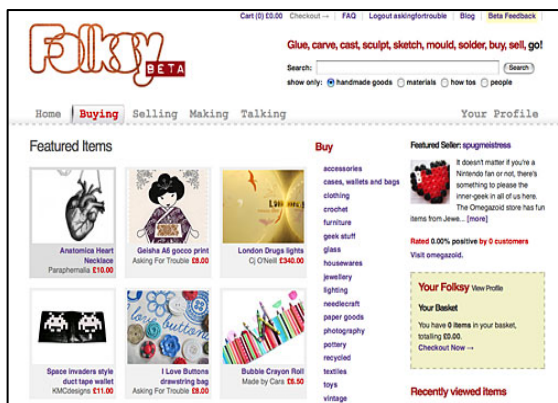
Cart (0) £0.00 | Checkout → | FAQ | Logout askingfortrouble | Blog | Beta Feedback

Folksy BETA

Glue, carve, cast, sculpt, sketch, mould, solder, buy, sell, go!

Search: Search

show only: handmade goods materials how tos people

Home Buying Selling Making Talking Your Profile

Featured Items

Anatomica Heart Necklace
Paraphernalia £10.00

Geisha A6 gocco print
Asking For Trouble £8.00

London Drugs lights
Cj O'Neill £340.00

Space invaders style duct tape wallet
KMCdesigns £11.00

I Love Buttons drawstring bag
Asking For Trouble £8.00

Bubble Crayon Roll
Made by Cara £6.50

Buy

accessories
cases, wallets and bags
clothing
crochet
furniture
geek stuff
glass
housewares
jewellery
lighting
needlecraft
paper goods
photography
pottery
recycled
textiles
toys
vintage

Featured Seller: spugmeistress

It doesn't matter if you're a Nintendo fan or not, there's something to please the inner-geek in all of us here. The Omegazoid store has fun items from Jewe... [more]

Rated 0.00% positive by 0 customers

Visit omegazoid.

Your Folksy View Profile

Your Basket

You have 0 items in your basket, totalling £0.00.

Checkout Now →

Recently viewed items